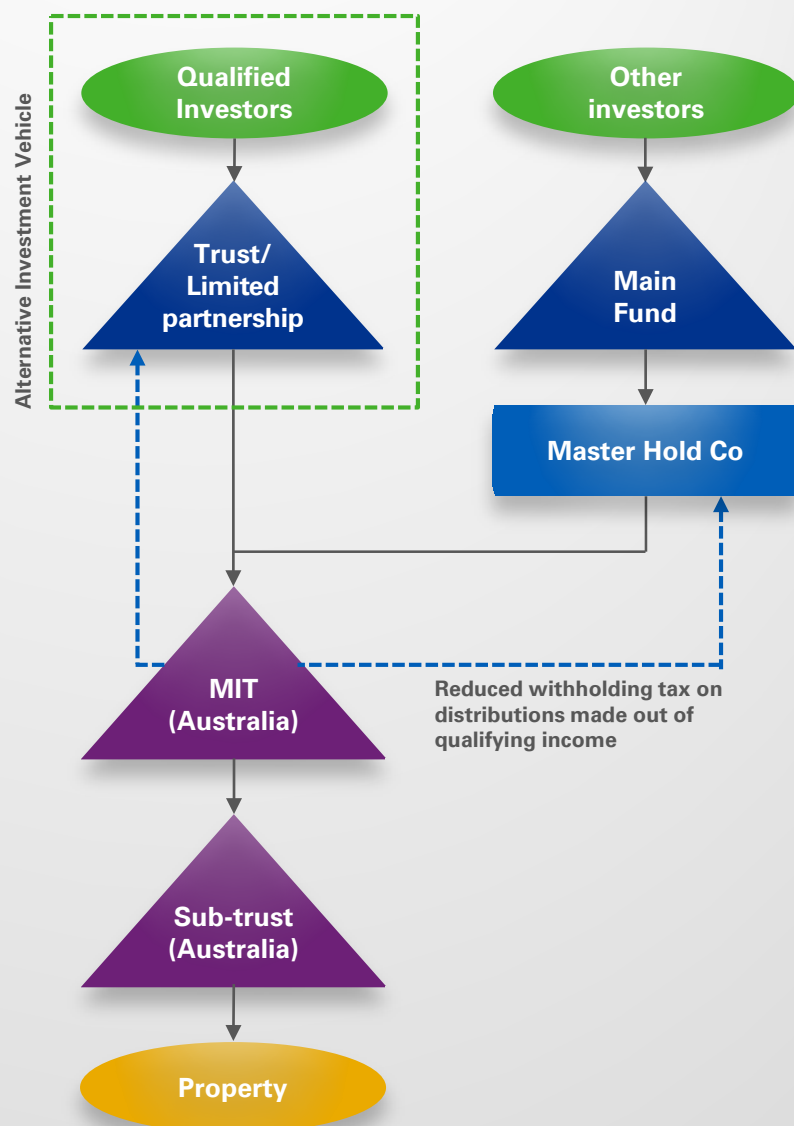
Alternative Investment Vehicle

Qualified Investors

Other investors

Trust/ Limited partnership

Main Fund

Master Hold Co

MIT (Australia)

Reduced withholding tax on distributions made out of qualifying income

Sub-trust (Australia)

Property